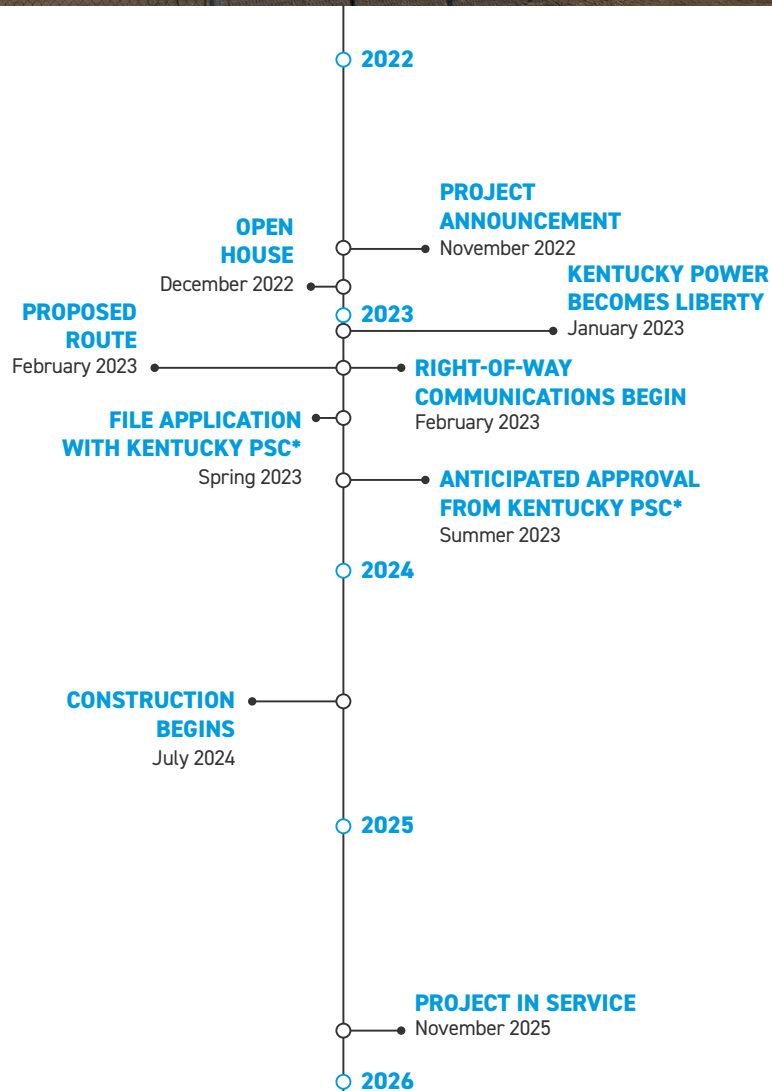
2022

PROJECT ANNOUNCEMENT
November 2022

OPEN HOUSE
December 2022

KENTUCKY POWER BECOMES LIBERTY
January 2023

2023

PROPOSED ROUTE
February 2023

RIGHT-OF-WAY COMMUNICATIONS BEGIN
February 2023

FILE APPLICATION WITH KENTUCKY PSC*
Spring 2023

ANTICIPATED APPROVAL FROM KENTUCKY PSC*
Summer 2023

2024

CONSTRUCTION BEGINS
July 2024

2025

PROJECT IN SERVICE
November 2025

2026